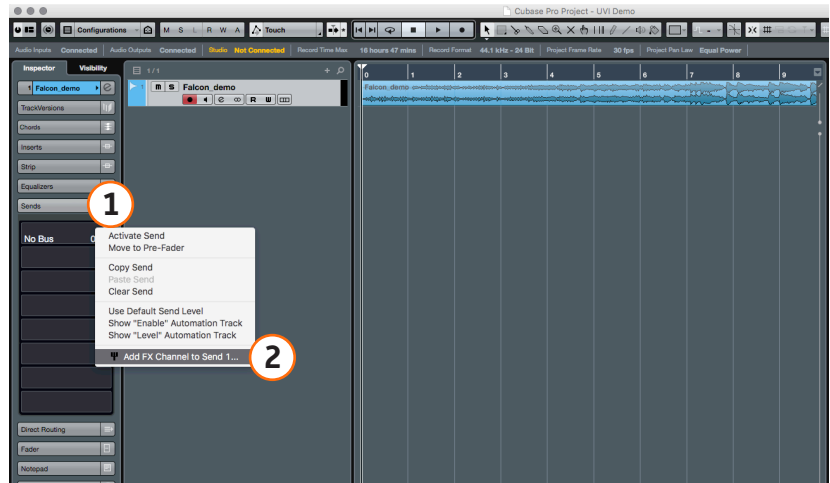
Cubase Pro Project - UVI Demo

Configurations M S L R W A Touch

Audio Inputs Connected Audio Outputs Connected Studio Not Connected Record Time Max 16 hours 47 mins Record Format 44.1 kHz - 24 Bit Project Frame Rate 30 fps Project Pan Law Equal Power

Inspector Visibility

Falcon_demo

TrackVersions

Chords

Inserts

Strip

Equalizers

Sends

1

No Bus

Direct Routing

Fader

Notepad

1 / 1

M S Falcon_demo

R W

0 1 2 3 4 5 6 7 8 9

Falcon_demo

Activate Send
Move to Pre-Fader

Copy Send
Paste Send
Clear Send

Use Default Send Level
Show "Enable" Automation Track
Show "Level" Automation Track

Add FX Channel to Send 1...

2